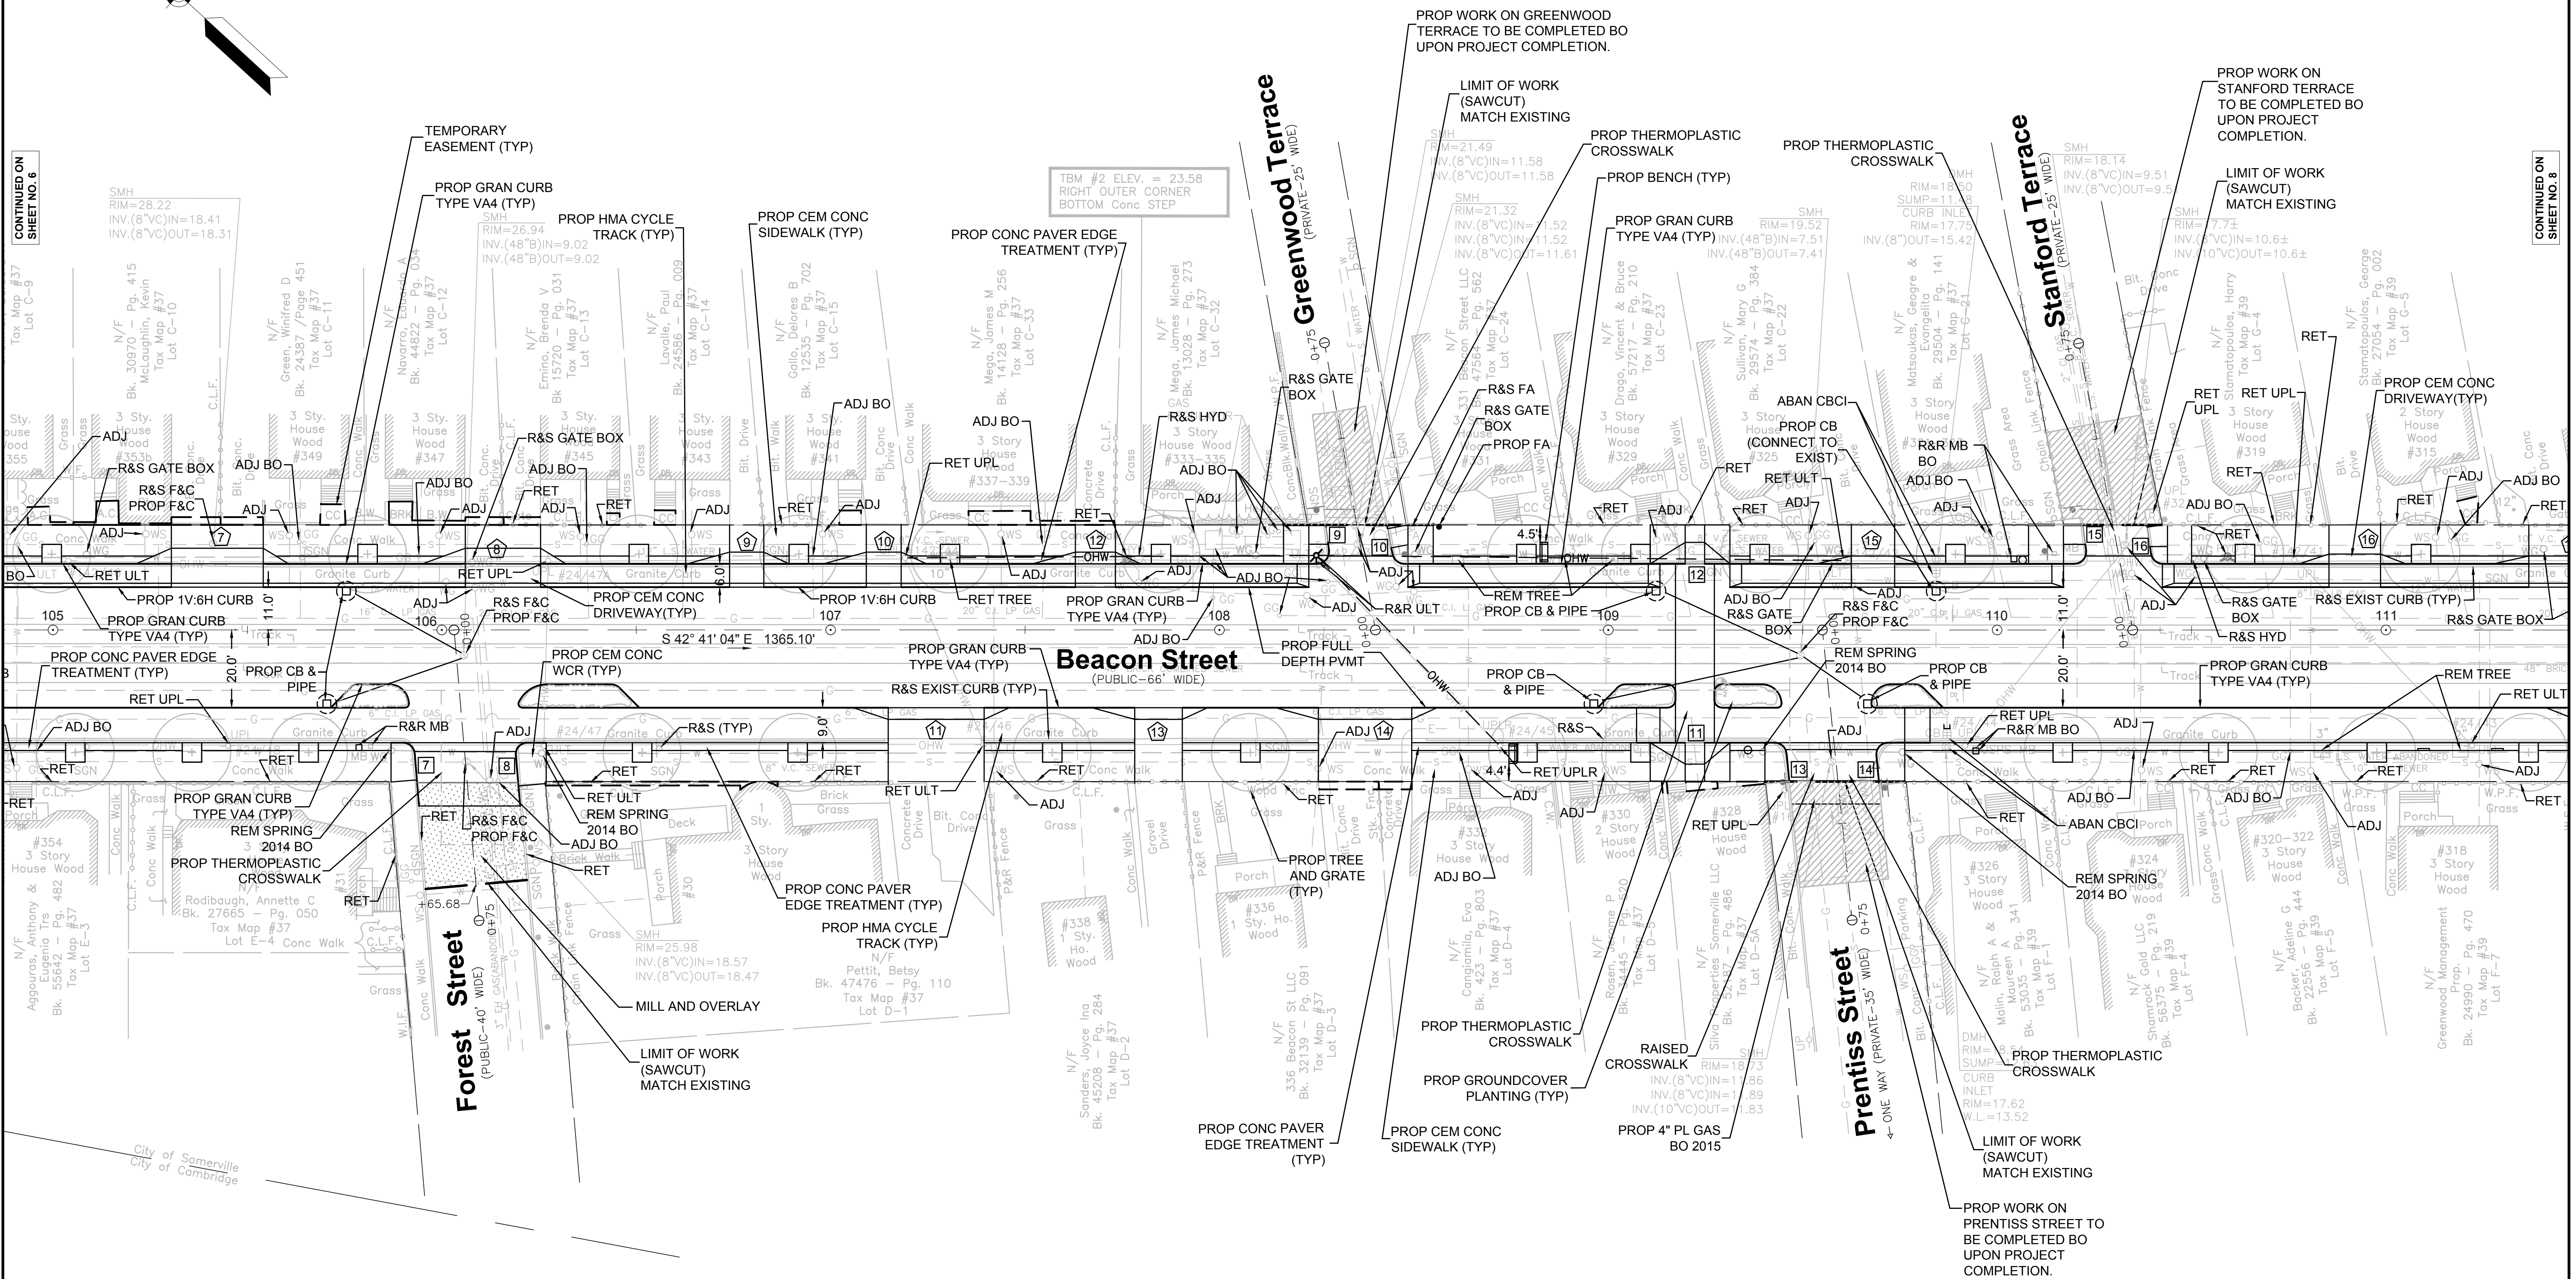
CONTINUED ON SHEET NO. 6

CONTINUED ON SHEET NO. 8

PROP WORK ON GREENWOOD TERRACE TO BE COMPLETED BO UPON PROJECT COMPLETION.

LIMIT OF WORK (SAWCUT) MATCH EXISTING

PROP THERMOPLASTIC CROSSWALK

PROP BENCH (TYP)

PROP GRAN CURB TYPE VA4 (TYP)

PROP THERMOPLASTIC CROSSWALK

PROP WORK ON STANFORD TERRACE TO BE COMPLETED BO UPON PROJECT COMPLETION.

LIMIT OF WORK (SAWCUT) MATCH EXISTING

TEMPORARY EASEMENT (TYP)

PROP GRAN CURB TYPE VA4 (TYP)

PROP HMA CYCLE TRACK (TYP)

PROP CEM CONC SIDEWALK (TYP)

PROP CONC PAVER EDGE TREATMENT (TYP)

TBM #2 ELEV. = 23.58 RIGHT OUTER CORNER BOTTOM Conc STEP

Greenwood Terrace (PRIVATE–25' WIDE)

Stanford Terrace (PRIVATE–25' WIDE)

SMH RIM=28.22 INV.(8"VC)IN=18.41 INV.(8"VC)OUT=18.31

SMH RIM=26.94 INV.(48"B)IN=9.02 INV.(48"B)OUT=9.02

SMH RIM=21.49 INV.(8"VC)IN=11.58 INV.(8"VC)OUT=11.58

SMH RIM=21.32 INV.(8"VC)IN=11.52 INV.(8"VC)IN=11.52 INV.(8"VC)OUT=11.61

SMH RIM=19.52 INV.(48"B)IN=7.51 INV.(48"B)OUT=7.41

SMH RIM=18.50 SUMP=11.48 CURB INLET RIM=17.75 INV.(8")OUT=15.42

SMH RIM=18.14 INV.(8"VC)IN=9.51 INV.(8"VC)OUT=9.5

SMH RIM=17.7± INV.(8"VC)IN=10.6± INV.(10"VC)OUT=10.6±

Tax Map #37 Lot C–9

N/F McLaughlin, Kevin Bk. 30970 – Pg. 415 Tax Map #37 Lot C–10

N/F Green, Winifred D Bk. 24387 /Page 451 Tax Map #37 Lot C–11

N/F Navarro, Leonardo A Bk. 44822 – Pg. 034 Tax Map #37 Lot C–12

N/F Emino, Brenda V Bk. 15720 – Pg. 031 Tax Map #37 Lot C–13

N/F Lavalle, Paul Bk. 24586 – Pg. 009 Tax Map #37 Lot C–14

N/F Gallo, Delores B Bk. 12535 – Pg. 702 Tax Map #37 Lot C–15

N/F Mega, James M Bk. 14128 – Pg. 256 Tax Map #37 Lot C–33

N/F Mega, James Michael Bk. 13028 – Pg. 273 Tax Map #37 Lot C–32

N/F 331 Beacon Street LLC Bk. 47564 – Pg. 562 Tax Map #37 Lot C–24

N/F Drago, Vincent & Bruce Bk. 57217 – Pg. 210 Tax Map #37 Lot C–23

N/F Sullivan, Mary G Bk. 29574 – Pg. 384 Tax Map #37 Lot C–22

N/F Matsoukas, George & Evangelia Bk. 29504 – Pg. 141 Tax Map #37 Lot G–21

N/F Stamatopoulos, Harry Tax Map #39 Lot G–4

N/F Stamatopoulos, George Bk. 27054 – Pg. 002 Tax Map #39 Lot G–5

3 Sty. House Wood #353b

3 Sty. House Wood #349

3 Sty. House Wood #347

3 Sty. House Wood #345

3 Sty. House Wood #343

3 Sty. House Wood #341

3 Story House Wood #337–339

3 Story House Wood #333–335

House #331

3 Story House Wood #329

3 Story House Wood #325

3 Story House Wood

3 Story House Wood #319

2 Story House Wood #315

ADJ

R&S GATE BOX

ADJ BO

R&S F&C PROP F&C

ADJ BO

R&S GATE BOX

ADJ BO

RET

ADJ

ADJ BO

RET UPL

ADJ BO

RET

ADJ

R&S HYD

ADJ BO

ADJ BO

R&S GATE BOX

R&S FA

R&S GATE BOX

PROP FA

RET

ADJ

RET

ABAN CBCI

PROP CB (CONNECT TO EXIST)

R&R MB BO

ADJ BO

RET ULT

ADJ

RET

RET UPL

RET

ADJ BO

RET

RET

RET

ADJ BO

RET

ADJ

RET UPL

RET UPL

PROP 1V:6H CURB

PROP GRAN CURB TYPE VA4 (TYP)

PROP CONC PAVER EDGE TREATMENT (TYP)

RET UPL

ADJ BO

PROP CB & PIPE

ADJ

R&S F&C PROP F&C

PROP CEM CONC DRIVEWAY(TYP)

PROP 1V:6H CURB

RET TREE

PROP GRAN CURB TYPE VA4 (TYP)

ADJ BO

PROP FULL DEPTH PVMT

R&R ULT

REM TREE

PROP CB & PIPE

ADJ BO R&S GATE BOX

R&S F&C PROP F&C

ADJ

R&S GATE BOX

R&S HYD

R&S EXIST CURB (TYP)

R&S GATE BOX

PROP CEM CONC DRIVEWAY(TYP)

PROP CEM CONC WCR (TYP)

S 42° 41' 04" E 1365.10'

PROP GRAN CURB TYPE VA4 (TYP)

R&S EXIST CURB (TYP)

Beacon Street (PUBLIC–66' WIDE)

REM SPRING 2014 BO

PROP CB & PIPE

PROP CB & PIPE

PROP GRAN CURB TYPE VA4 (TYP)

REM TREE

RET ULT

105 106 107 108 109 110 111

0+00

11.0' 20.0' 6.0' 9.0' 4.5' 4.4'

ADJ BO

R&R MB

RET

ADJ

R&S (TYP)

RET

RET

ADJ

ADJ

R&S

RET UPLR

ADJ

RET UPL R&R MB BO

ADJ

RET

RET

RET

ADJ

RET

PROP GRAN CURB TYPE VA4 (TYP)

REM SPRING 2014 BO

PROP THERMOPLASTIC CROSSWALK

RET

R&S F&C PROP F&C

ADJ BO

RET

RET ULT

REM SPRING 2014 BO

RET ULT

ADJ

RET

ADJ

ADJ

RET UPL

ADJ BO

ADJ BO

ABAN CBCI

REM SPRING 2014 BO

RET

ADJ

PROP CONC PAVER EDGE TREATMENT (TYP)

PROP HMA CYCLE TRACK (TYP)

PROP TREE AND GRATE (TYP)

ADJ BO

#354 3 Story House Wood

N/F Aggouras, Anthony Trs Eugenia Trs Bk. 55642 – Pg. 482 Tax Map #37 Lot E–3

N/F Rodibaugh, Annette C Bk. 27665 – Pg. 050 Tax Map #37 Lot E–4

+65.68

0+75

SMH RIM=25.98 INV.(8"VC)IN=18.57 INV.(8"VC)OUT=18.47

N/F Pettit, Betsy Bk. 47476 – Pg. 110 Tax Map #37 Lot D–1

#338 1 Sty. Ho. Wood

#336 1 Sty. Ho. Wood

#332 3 Story House Wood

#330 2 Story House Wood

#328 House Wood

#326 3 Story House Wood

#324 House Wood

#320–322 3 Story House Wood

#318 3 Story House Wood

N/F Sanders, Joyce Ina Bk. 45208 – Pg. 284 Tax Map #37 Lot D–2

N/F 336 Beacon St LLC Bk. 32139 – Pg. 091 Tax Map #37 Lot D–3

N/F Cangiamila, Eva Bk. 423 – Pg. 803 Tax Map #37 Lot D–4

N/F Silva Properties Somerville LLC Bk. 52187 – Pg. 486 Tax Map #37 Lot D–5A

N/F Malin, Ralph A & Maureen A Bk. 53035 – Pg. 341 Tax Map #37 Lot F–1

N/F Shamrock Gold LLC Bk. 56375 – Pg. 219 Tax Map #39 Lot F–4

N/F Backer, Adeline G Bk. 22556 – Pg. 444 Tax Map #39 Lot F–5

N/F Greenwood Management Prop. Bk. 24990 – Pg. 470 Tax Map #39 Lot F–7

MILL AND OVERLAY

LIMIT OF WORK (SAWCUT) MATCH EXISTING

Forest Street (PUBLIC–40' WIDE)

City of Somerville City of Cambridge

PROP THERMOPLASTIC CROSSWALK

PROP GROUNDCOVER PLANTING (TYP)

PROP CONC PAVER EDGE TREATMENT (TYP)

PROP CEM CONC SIDEWALK (TYP)

RAISED CROSSWALK

SMH RIM=18.73 INV.(8"VC)IN=11.86 INV.(8"VC)IN=11.89 INV.(10"VC)OUT=11.83

PROP 4" PL GAS BO 2015

Prentiss Street (PRIVATE–35' WIDE) ONE WAY

0+75

DMH RIM= SUMP= CURB INLET RIM=17.62 W.L.=13.52

PROP THERMOPLASTIC CROSSWALK

LIMIT OF WORK (SAWCUT) MATCH EXISTING

PROP WORK ON PRENTISS STREET TO BE COMPLETED BO UPON PROJECT COMPLETION.